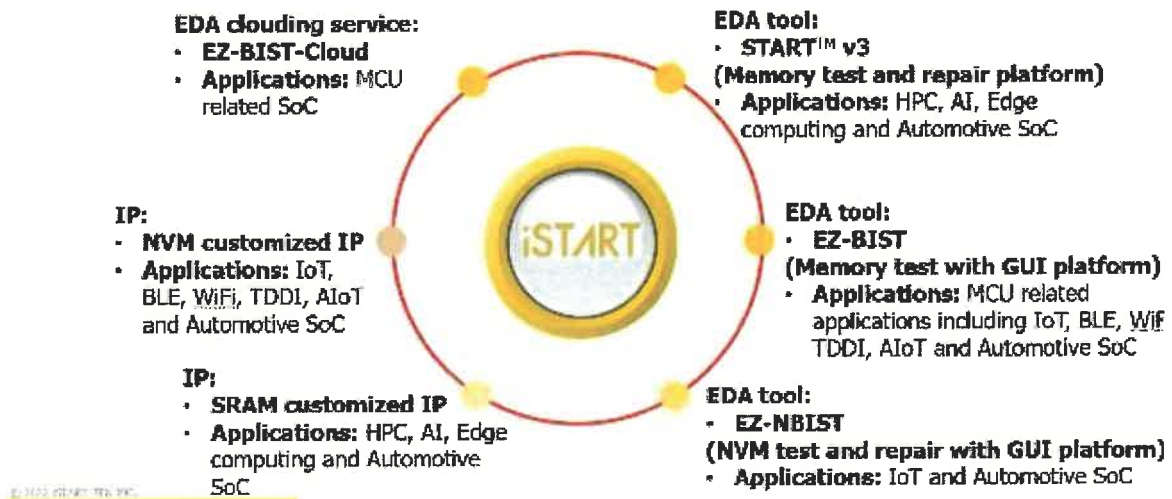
EDA clouding service:
• EZ-BIST-Cloud
• Applications: MCU related SoC

EDA tool:
• START™ v3
(Memory test and repair platform)
• Applications: HPC, AI, Edge computing and Automotive SoC

IP:
• NVM customized IP
• Applications: IoT, BLE, WiFi, TDDI, AIoT and Automotive SoC

iSTART

EDA tool:
• EZ-BIST
(Memory test with GUI platform)
• Applications: MCU related applications including IoT, BLE, WiF TDDI, AIoT and Automotive SoC

IP:
• SRAM customized IP
• Applications: HPC, AI, Edge computing and Automotive SoC

EDA tool:
• EZ-NBIST
(NVM test and repair with GUI platform)
• Applications: IoT and Automotive SoC

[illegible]